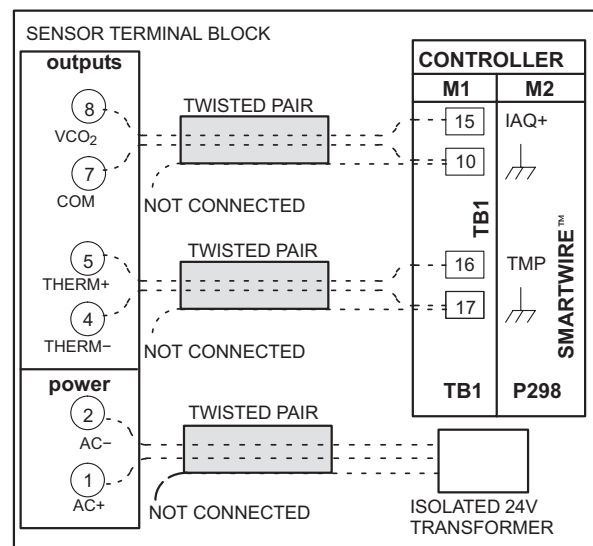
SENSOR TERMINAL BLOCK

outputs

8
$VCO_2$

7
COM

5
THERM+

4
THERM−

power

2
AC−

1
AC+

TWISTED PAIR

NOT CONNECTED

TWISTED PAIR

NOT CONNECTED

TWISTED PAIR

NOT CONNECTED

CONTROLLER

M1

M2

15

IAQ+

10

TB1

16

TMP

17

SMARTWIRE™

TB1

P298

ISOLATED 24V TRANSFORMER